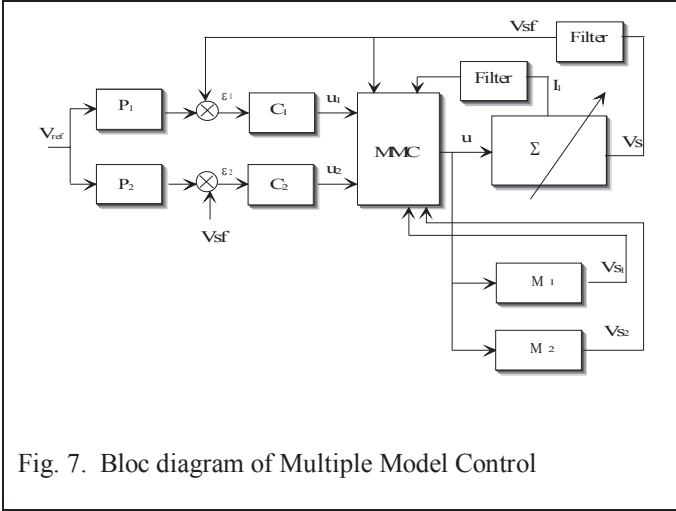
Vsf

Filter

Filter

$I_l$

$V_{ref}$

$P_1$

$\varepsilon_1$

$C_1$

$u_1$

MMC

u

$\Sigma$

Vs

$P_2$

$\varepsilon_2$

$C_2$

$u_2$

Vsf

M 1

$V_{S1}$

M 2

$V_{S2}$

Fig. 7. Bloc diagram of Multiple Model Control